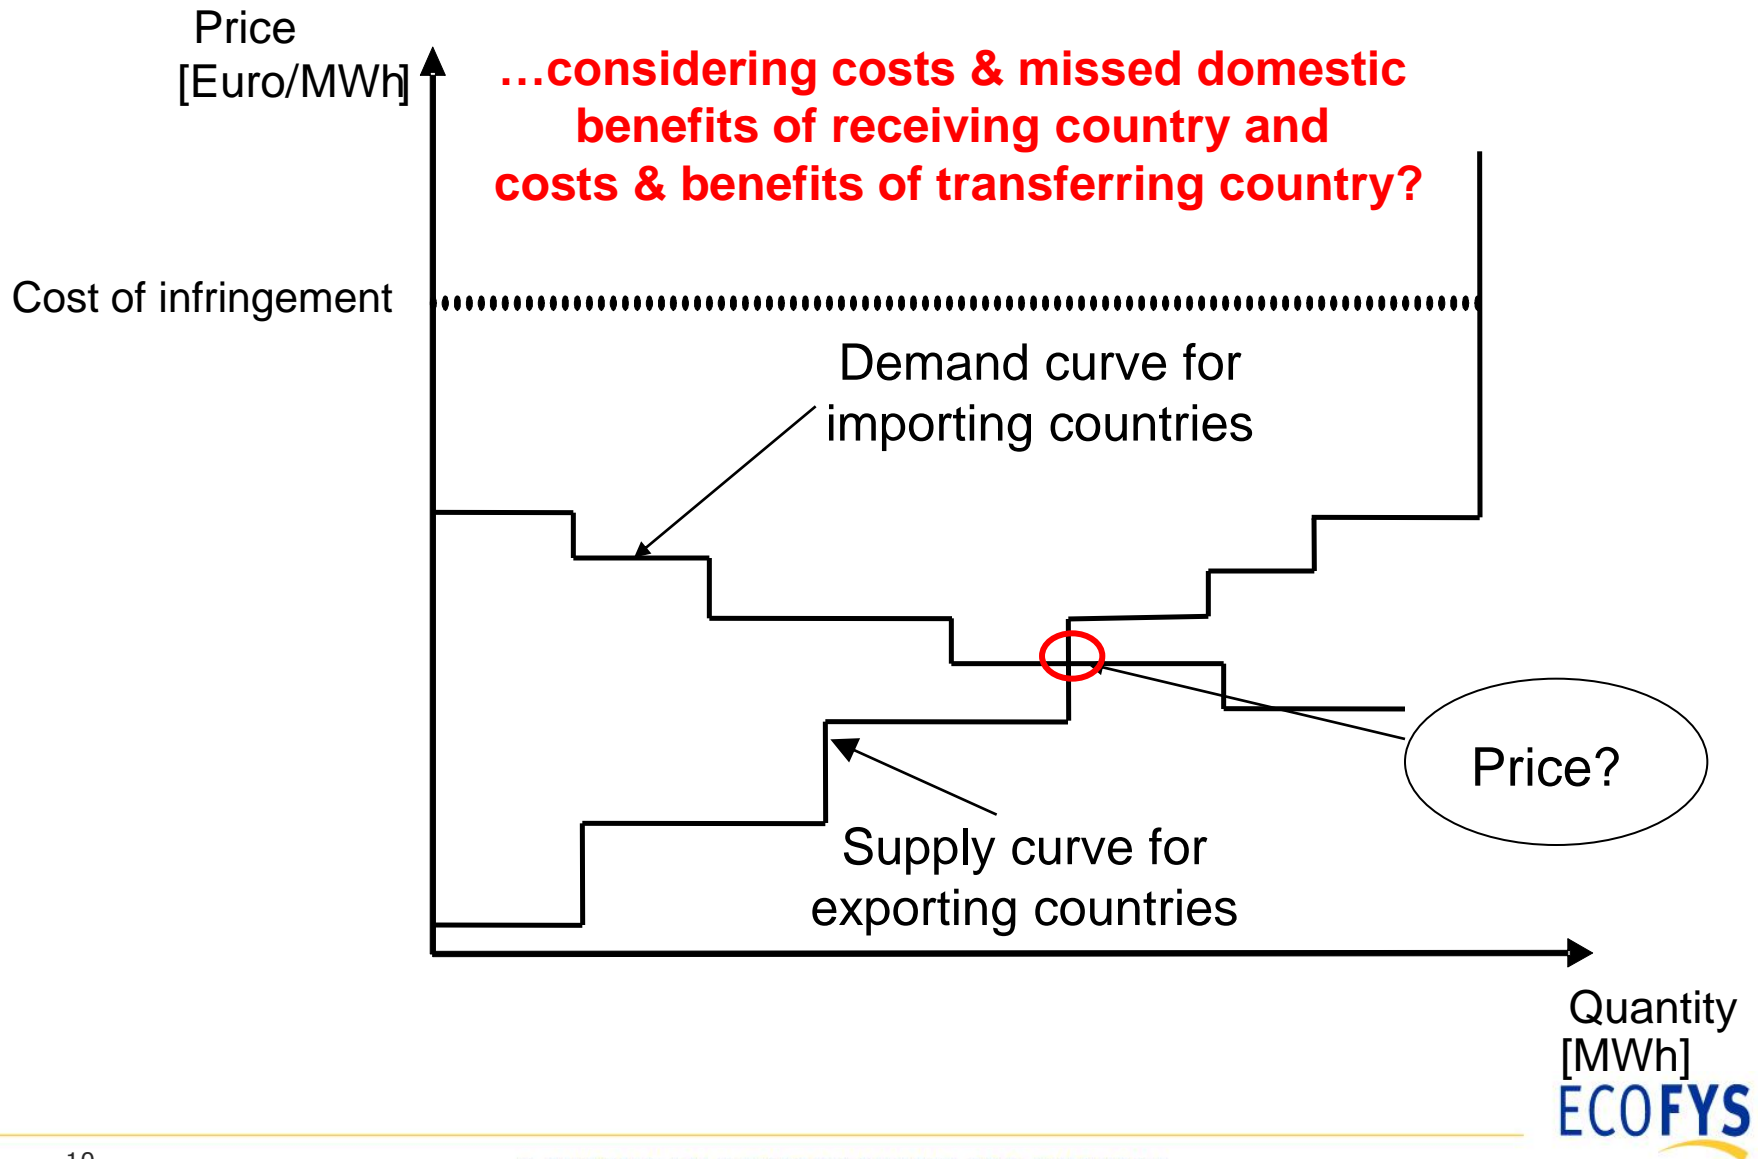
Price [Euro/MWh]

…considering costs & missed domestic benefits of receiving country and costs & benefits of transferring country?

Cost of infringement

Demand curve for importing countries

Price?

Supply curve for exporting countries

Quantity [MWh]

ECOFYS

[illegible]